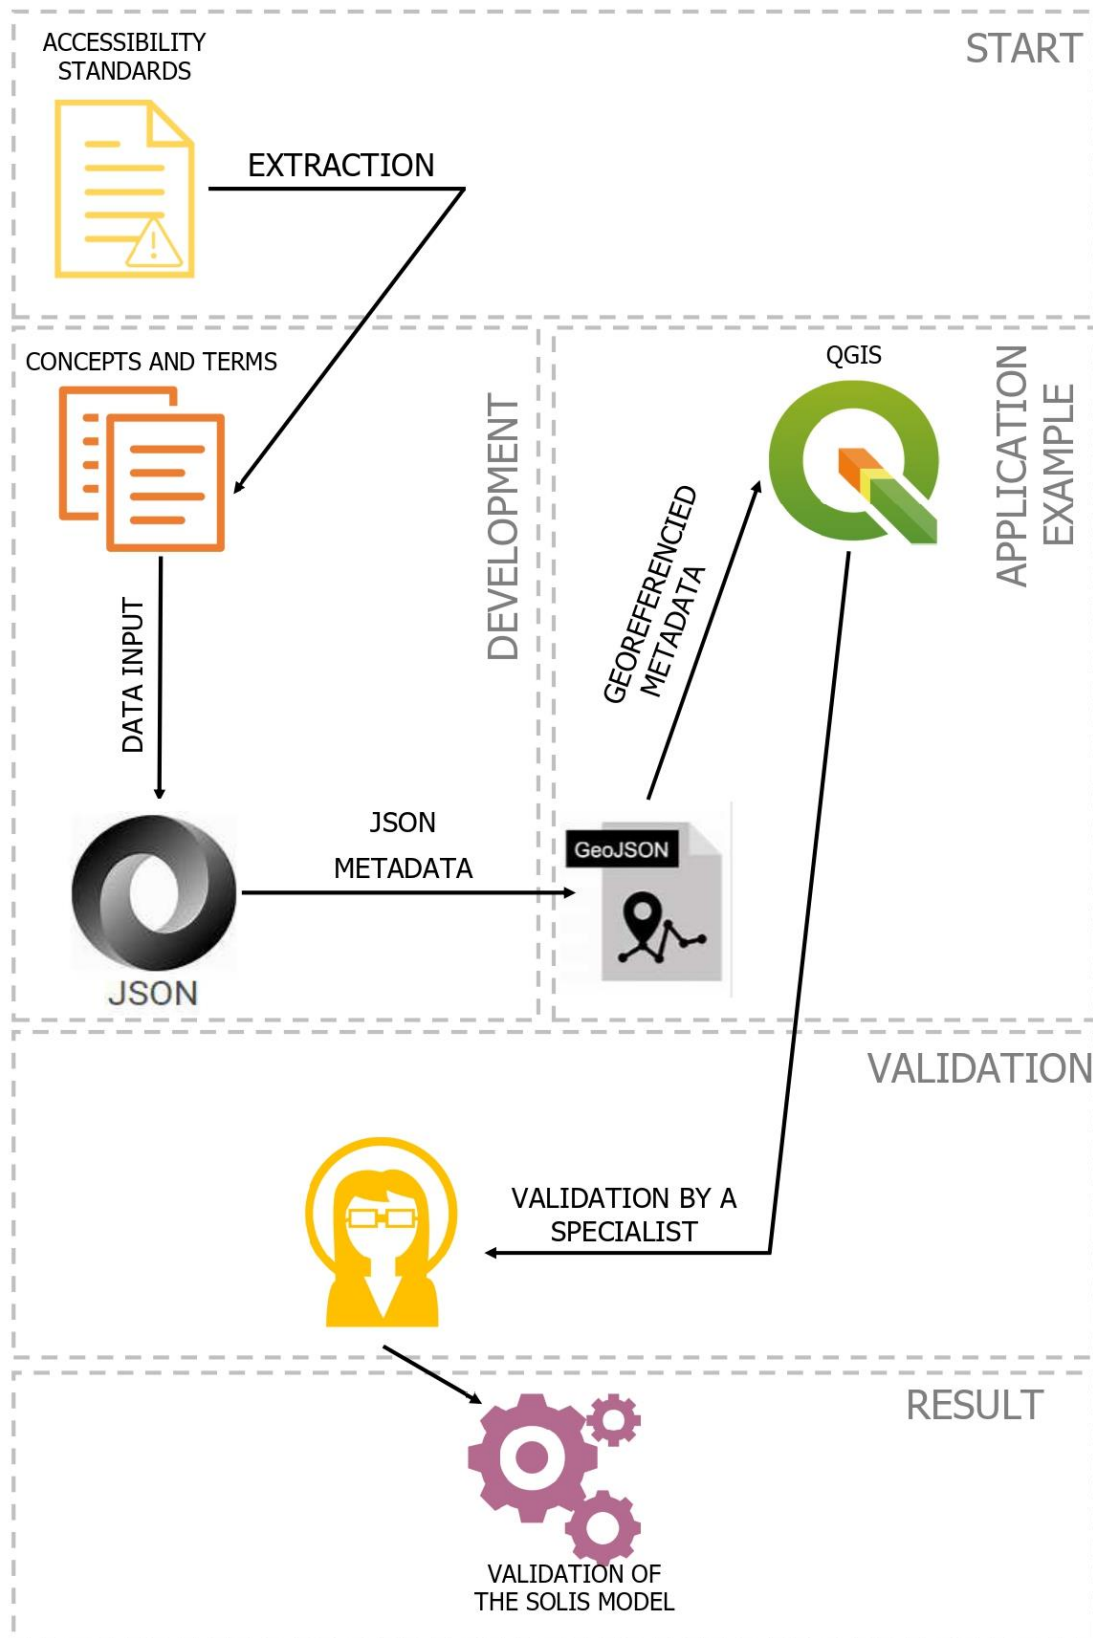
START

ACCESSIBILITY STANDARDS

EXTRACTION

CONCEPTS AND TERMS

DEVELOPMENT

DATA INPUT

JSON

JSON METADATA

GeoJSON

GEOREFERENCIED METADATA

QGIS

APPLICATION EXAMPLE

VALIDATION

VALIDATION BY A SPECIALIST

RESULT

VALIDATION OF THE SOLIS MODEL